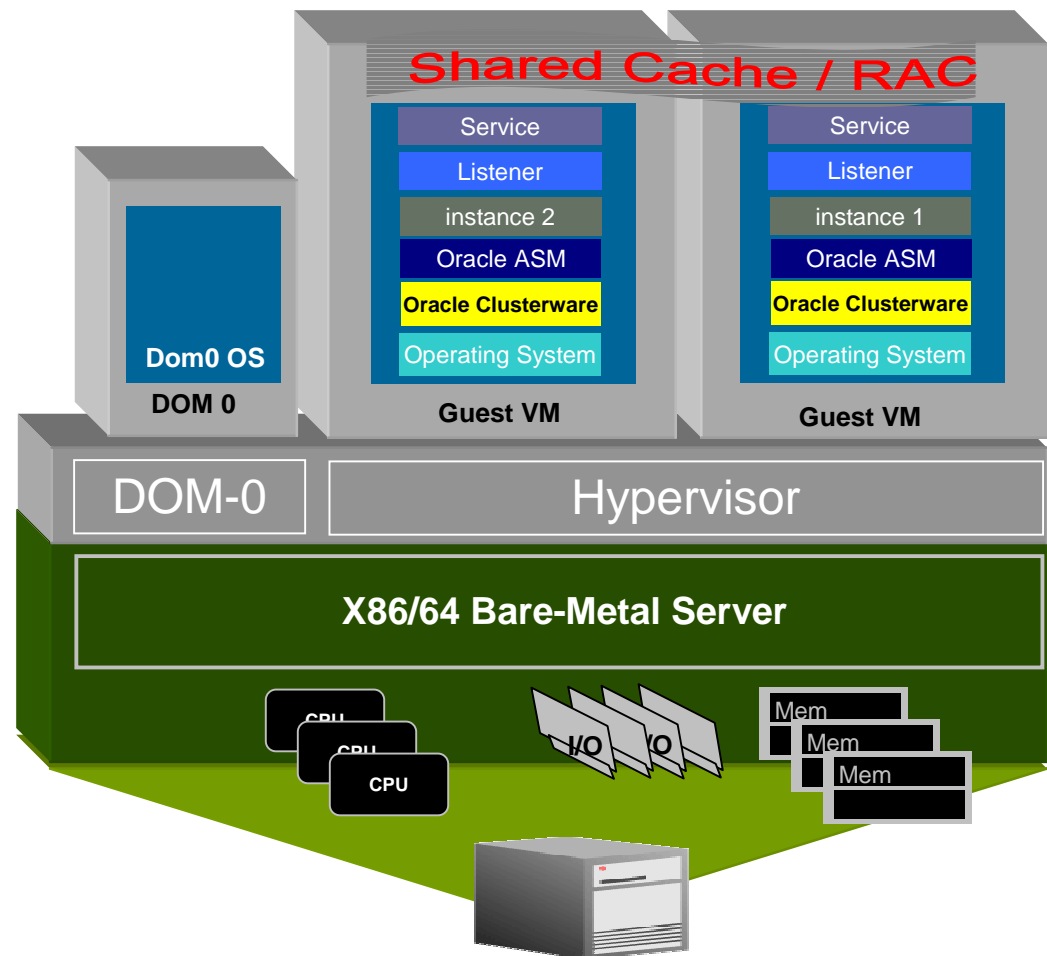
Shared Cache / RAC

Service
Listener
instance 2
Oracle ASM
Oracle Clusterware
Operating System
Guest VM

Service
Listener
instance 1
Oracle ASM
Oracle Clusterware
Operating System
Guest VM

Dom0 OS
DOM 0

DOM-0
Hypervisor

X86/64 Bare-Metal Server

CPU
CPU
CPU

I/O
I/O

Mem
Mem
Mem